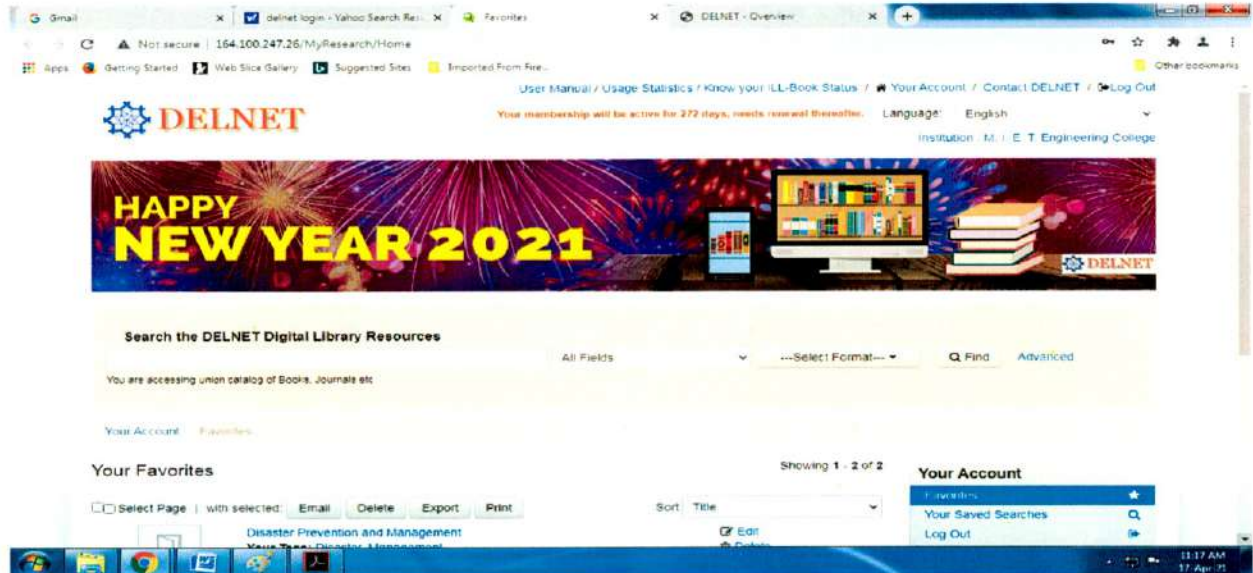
Gmail
delnet login - Yahoo Search Res
Favorites
DELNET - Overview

Not secure | 164.100.247.26/MyResearch/Home

Apps Getting Started Web Slice Gallery Suggested Sites Imported From Fire...
Other bookmarks

User Manual / Usage Statistics / Know your ILL-Book Status / Your Account / Contact DELNET / Log Out

DELNET

Your membership will be active for 272 days, needs renewal thereafter.
Language: English
Institution : M. I. E. T. Engineering College

HAPPY NEW YEAR 2021

DELNET

Search the DELNET Digital Library Resources

All Fields
---Select Format---
Find
Advanced

You are accessing union catalog of Books, Journals etc

Your Account Favorites

Your Favorites

Showing 1 - 2 of 2

Select Page | with selected: Email Delete Export Print

Sort Title

Disaster Prevention and Management
Your Tags: Disaster, Management

Edit
Delete

Your Account
Favorites
Your Saved Searches
Log Out

11:17 AM
17-Apr-21